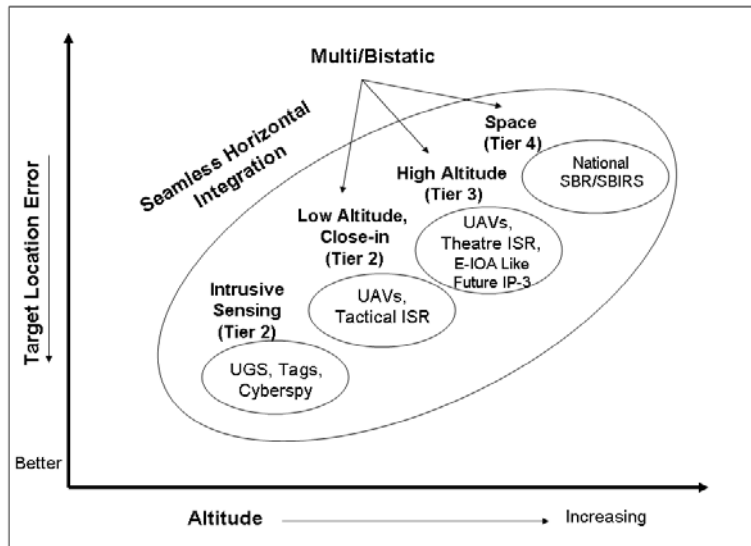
Multi/Bistatic

Seamless Horizontal Integration

Space (Tier 4)

National SBR/SBIRS

High Altitude (Tier 3)

UAVs, Theatre ISR, E-IOA Like Future IP-3

Low Altitude, Close-in (Tier 2)

UAVs, Tactical ISR

Intrusive Sensing (Tier 2)

UGS, Tags, Cyberspy

Target Location Error

Better

Altitude

Increasing